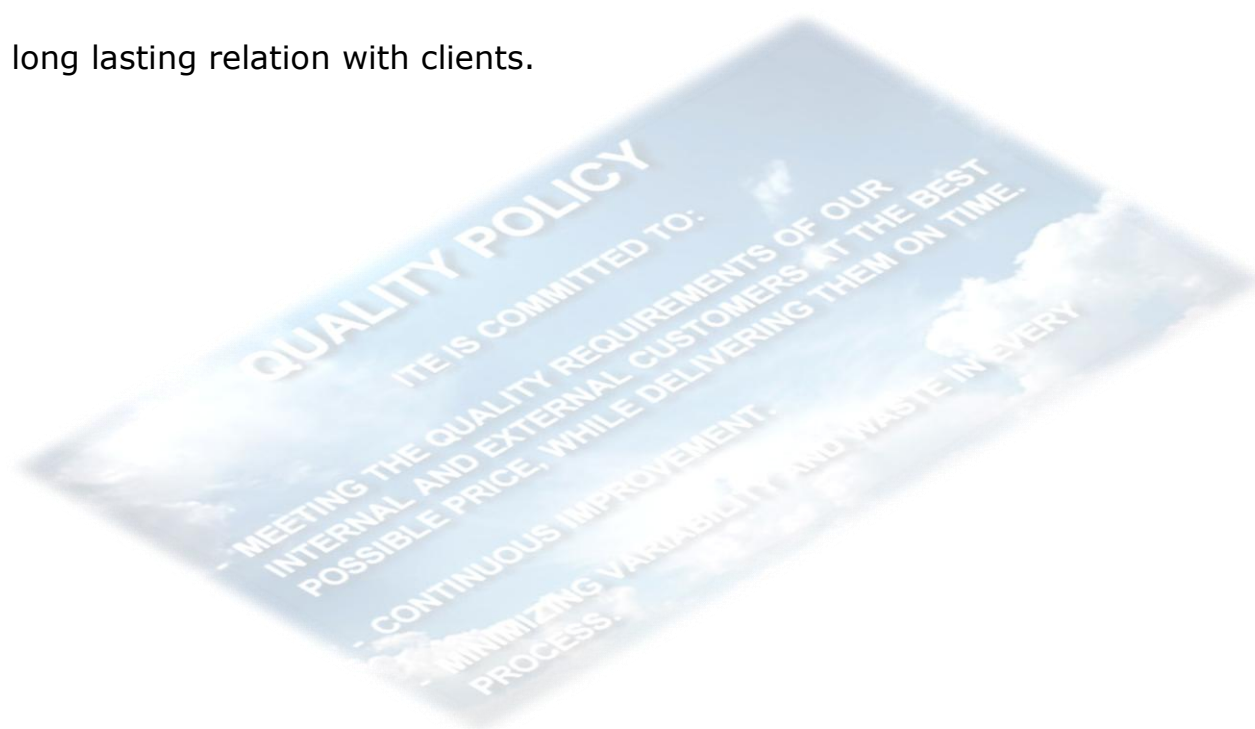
long lasting relation with clients.

QUALITY POLICY

ITE IS COMMITTED TO:

- MEETING THE QUALITY REQUIREMENTS OF OUR INTERNAL AND EXTERNAL CUSTOMERS AT THE BEST POSSIBLE PRICE, WHILE DELIVERING THEM ON TIME.

- CONTINUOUS IMPROVEMENT.

- MINIMIZING VARIABILITY AND WASTE IN EVERY PROCESS.